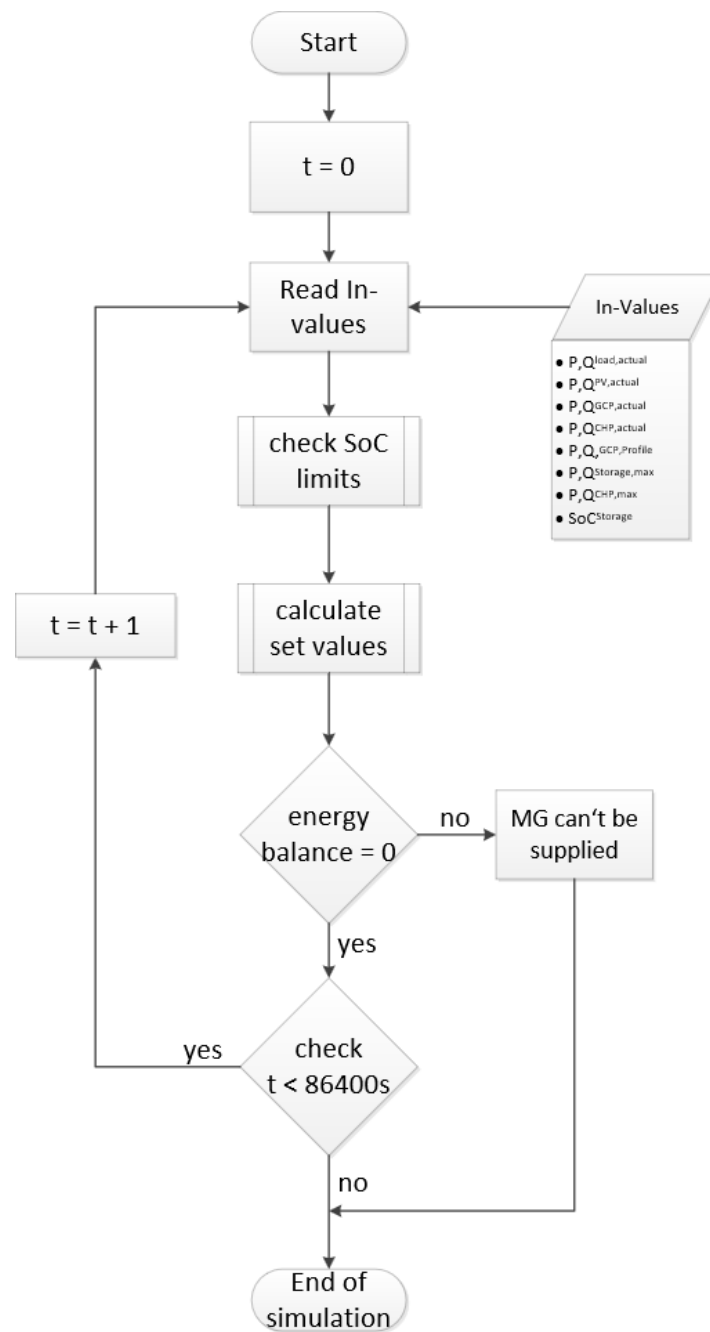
Start

t = 0

Read In-values

In-Values

- $P,Q^{load,actual}$
- $P,Q^{PV,actual}$
- $P,Q^{GCP,actual}$
- $P,Q^{CHP,actual}$
- $P,Q,^{GCP,Profile}$
- $P,Q^{Storage,max}$
- $P,Q^{CHP,max}$
- $SoC^{Storage}$

check SoC limits

t = t + 1

calculate set values

energy balance = 0

no

MG can‘t be supplied

yes

yes

check t < 86400s

no

End of simulation